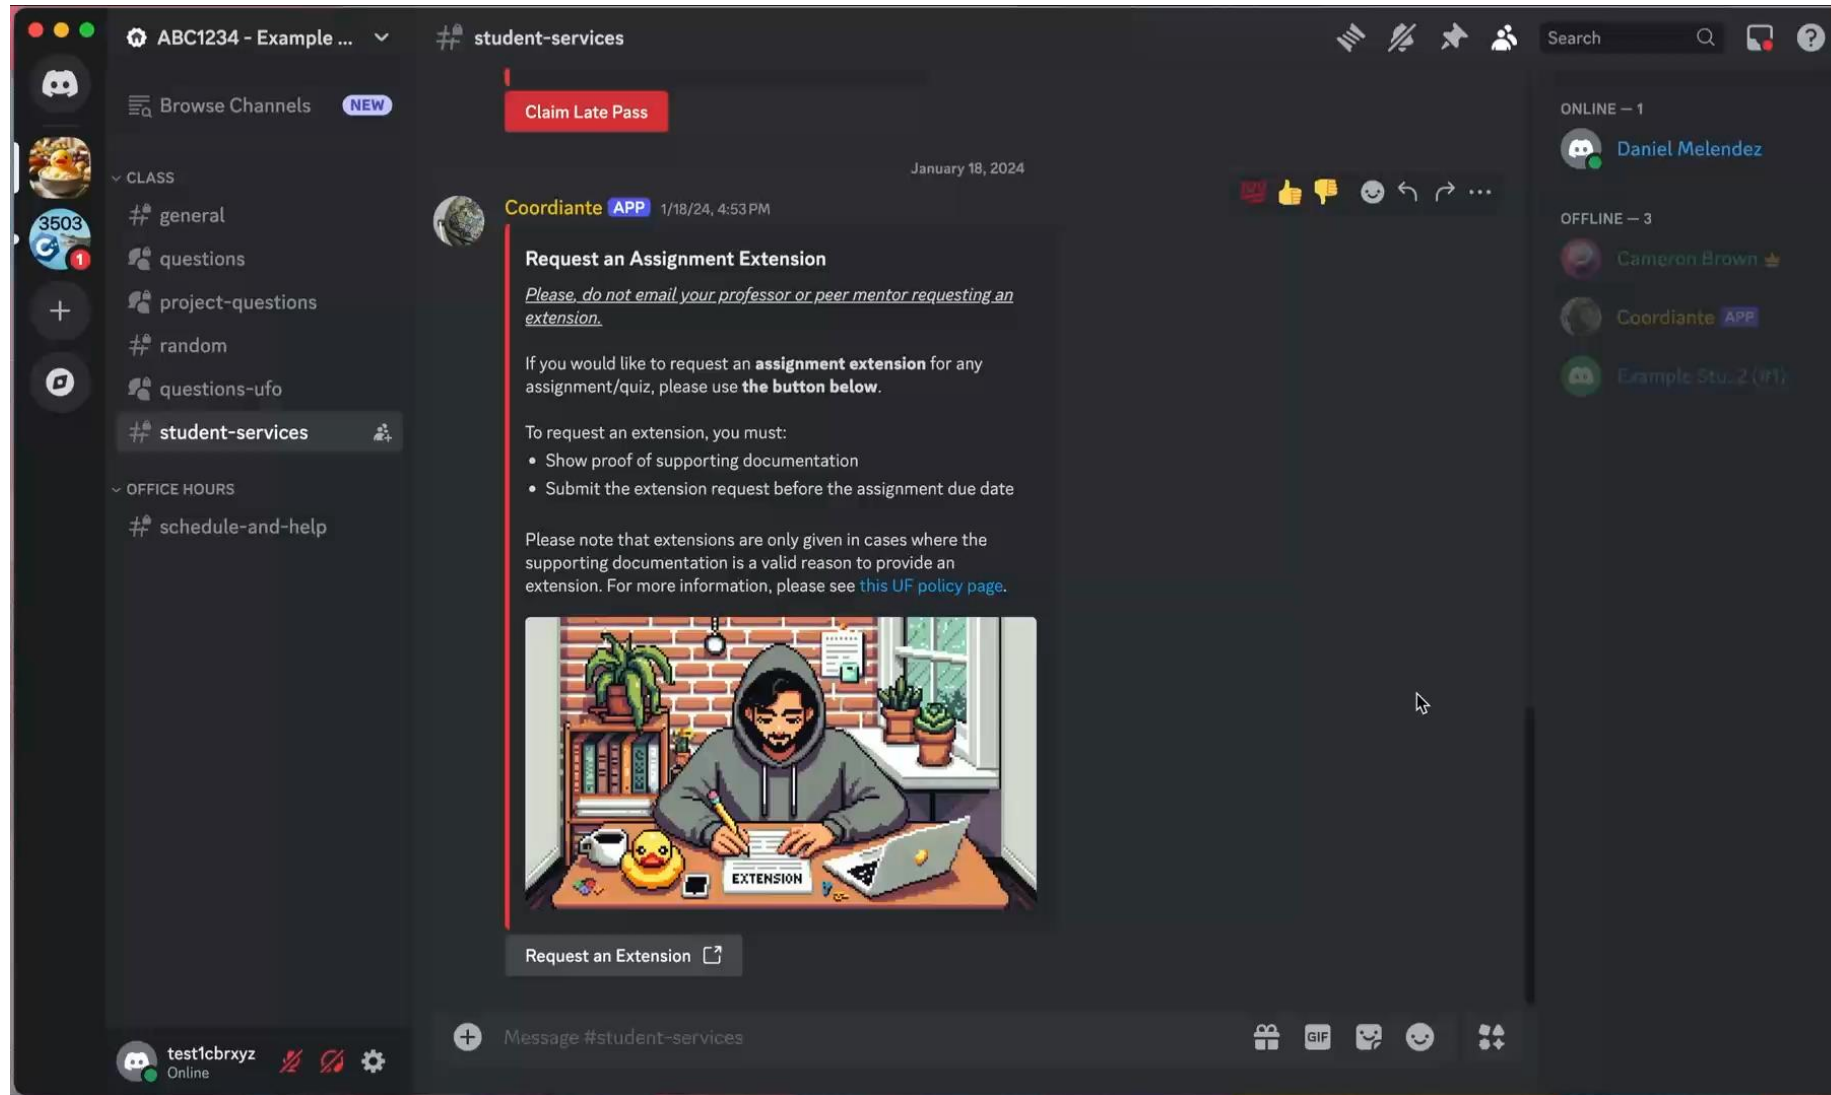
ABC1234 - Example ...

student-services

Search

3503

1

Browse Channels NEW

CLASS

general

questions

project-questions

random

questions-ufo

student-services

OFFICE HOURS

schedule-and-help

Claim Late Pass

January 18, 2024

Coordiante APP 1/18/24, 4:53 PM

**Request an Assignment Extension**

*Please, do not email your professor or peer mentor requesting an extension.*

If you would like to request an **assignment extension** for any assignment/quiz, please use **the button below**.

To request an extension, you must:
- Show proof of supporting documentation
- Submit the extension request before the assignment due date

Please note that extensions are only given in cases where the supporting documentation is a valid reason to provide an extension. For more information, please see this UF policy page.

EXTENSION

Request an Extension

ONLINE — 1

Daniel Melendez

OFFLINE — 3

Cameron Brown

Coordiante APP

Example Stu...2 (#1)

test1cbrxyz
Online

Message #student-services

GIF